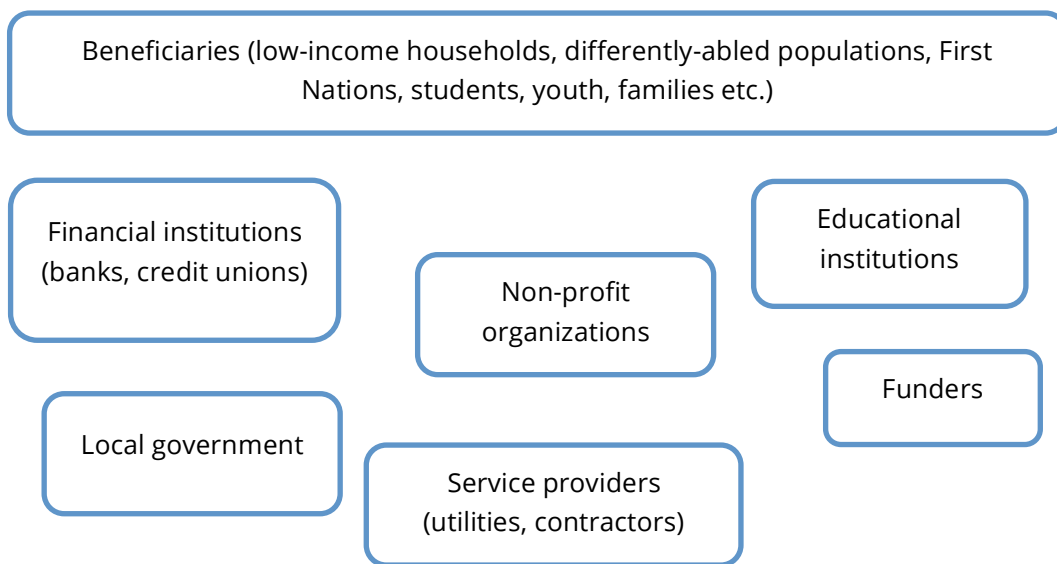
Beneficiaries (low-income households, differently-abled populations, First Nations, students, youth, families etc.)

Financial institutions (banks, credit unions)

Educational institutions

Non-profit organizations

Funders

Local government

Service providers (utilities, contractors)